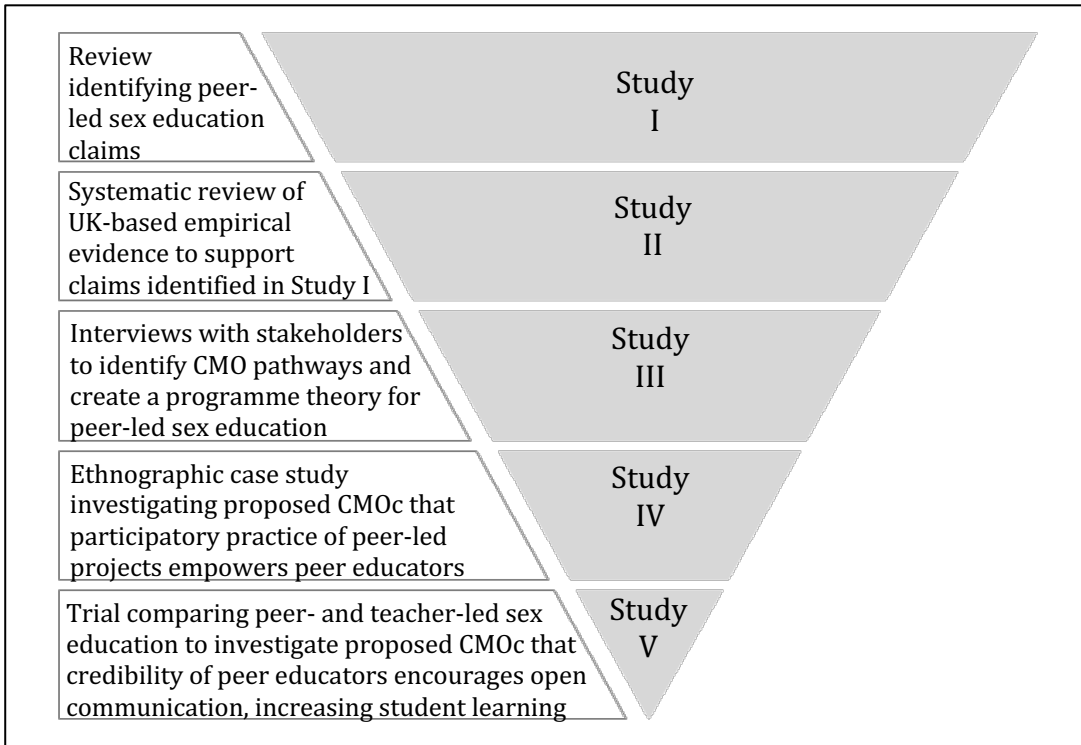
Review identifying peer-led sex education claims

Study I

Systematic review of UK-based empirical evidence to support claims identified in Study I

Study II

Interviews with stakeholders to identify CMO pathways and create a programme theory for peer-led sex education

Study III

Ethnographic case study investigating proposed CMOc that participatory practice of peer-led projects empowers peer educators

Study IV

Trial comparing peer- and teacher-led sex education to investigate proposed CMOc that credibility of peer educators encourages open communication, increasing student learning

Study V